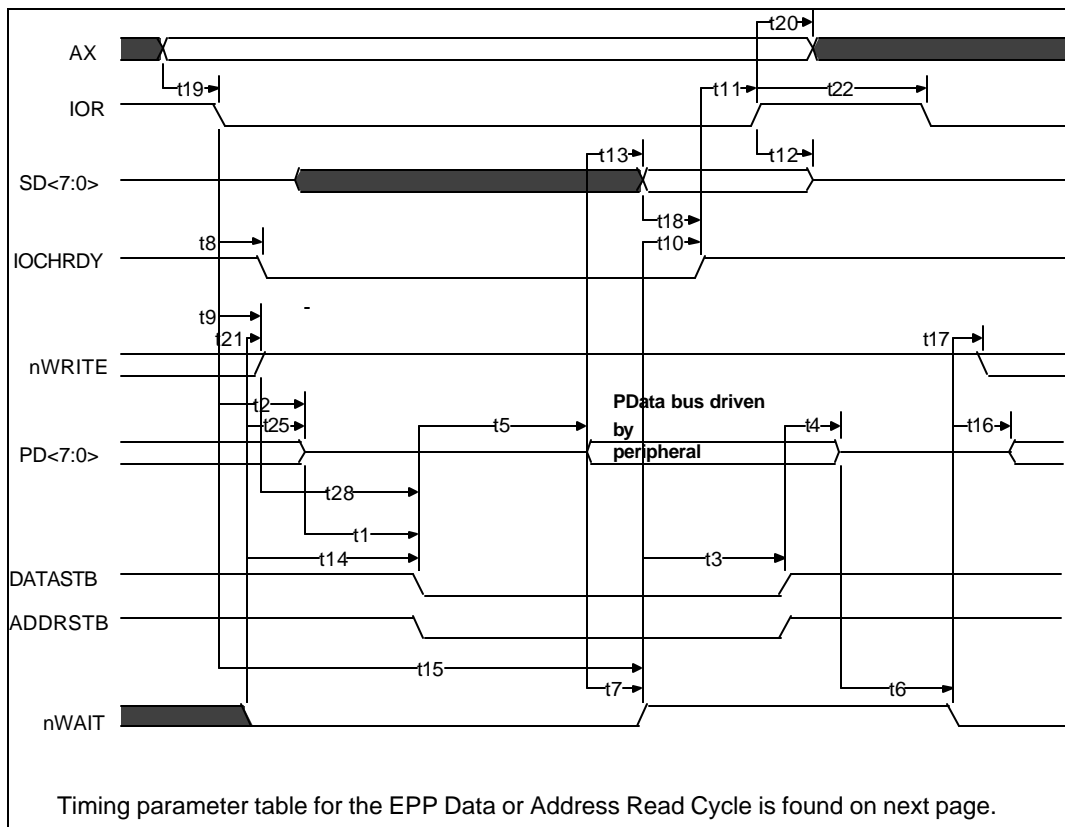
AX

t20

t19

IOR

t11

t22

t13

SD<7:0>

t12

t18

t8

t10

IOCHRDY

t9

-

t21

t17

nWRITE

t2

PData bus driven by peripheral

t25

t5

t4

t16

PD<7:0>

t28

t1

t14

t3

DATASTB

ADDRSTB

t15

t7

t6

nWAIT

Timing parameter table for the EPP Data or Address Read Cycle is found on next page.